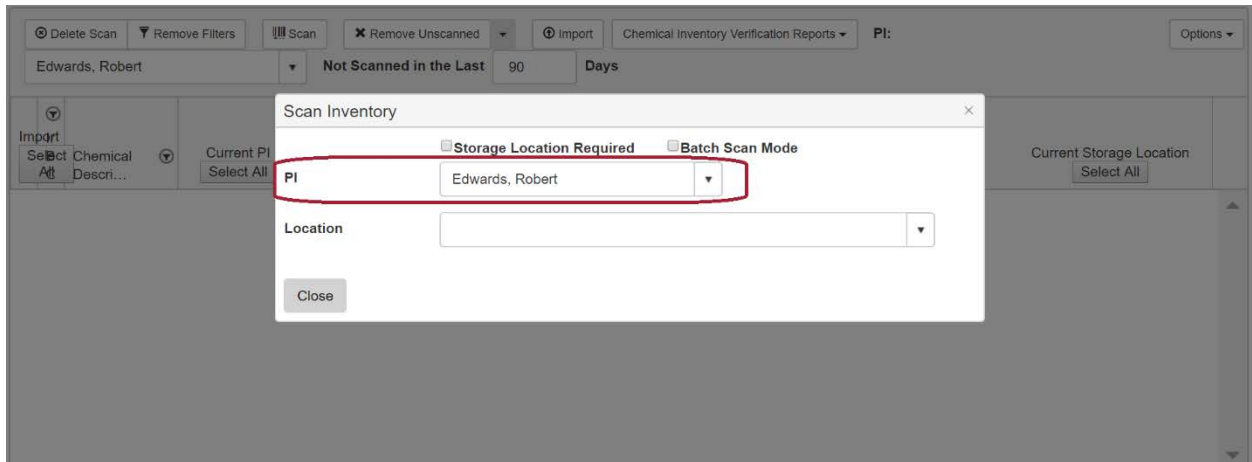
Delete Scan
Remove Filters
Scan
Remove Unscanned
Import
Chemical Inventory Verification Reports
PI:
Options
Edwards, Robert
Not Scanned in the Last 90 Days

Import
Select All
Select All
Chemical Descri...
Current PI
Select All
Current Storage Location
Select All

Scan Inventory
×
Storage Location Required
Batch Scan Mode
PI
Edwards, Robert
Location
Close